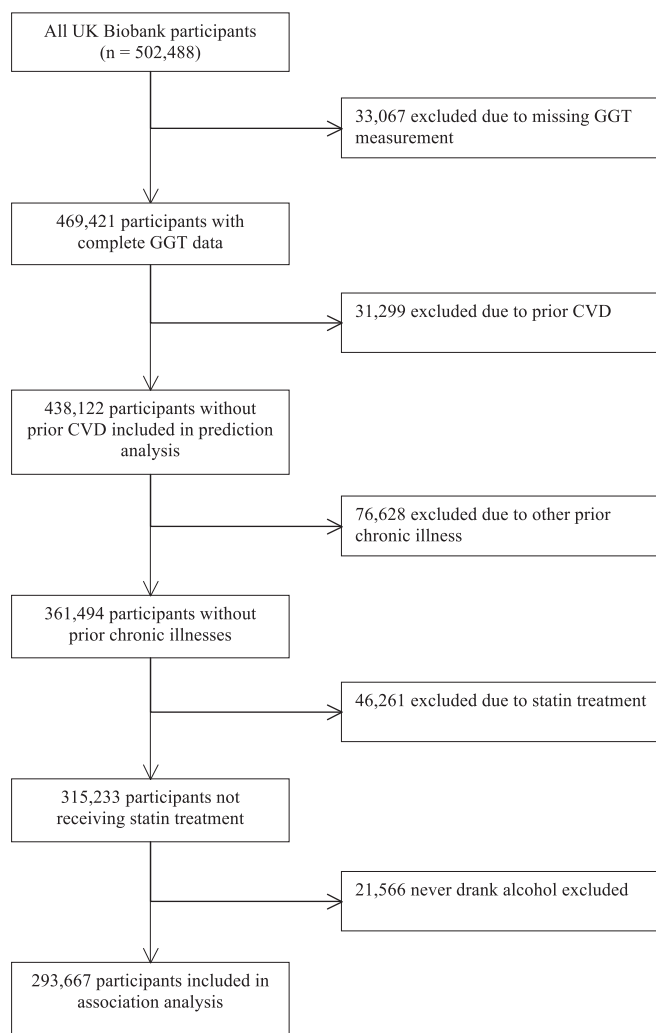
All UK Biobank participants (n = 502,488)

33,067 excluded due to missing GGT measurement

469,421 participants with complete GGT data

31,299 excluded due to prior CVD

438,122 participants without prior CVD included in prediction analysis

76,628 excluded due to other prior chronic illness

361,494 participants without prior chronic illnesses

46,261 excluded due to statin treatment

315,233 participants not receiving statin treatment

21,566 never drank alcohol excluded

293,667 participants included in association analysis